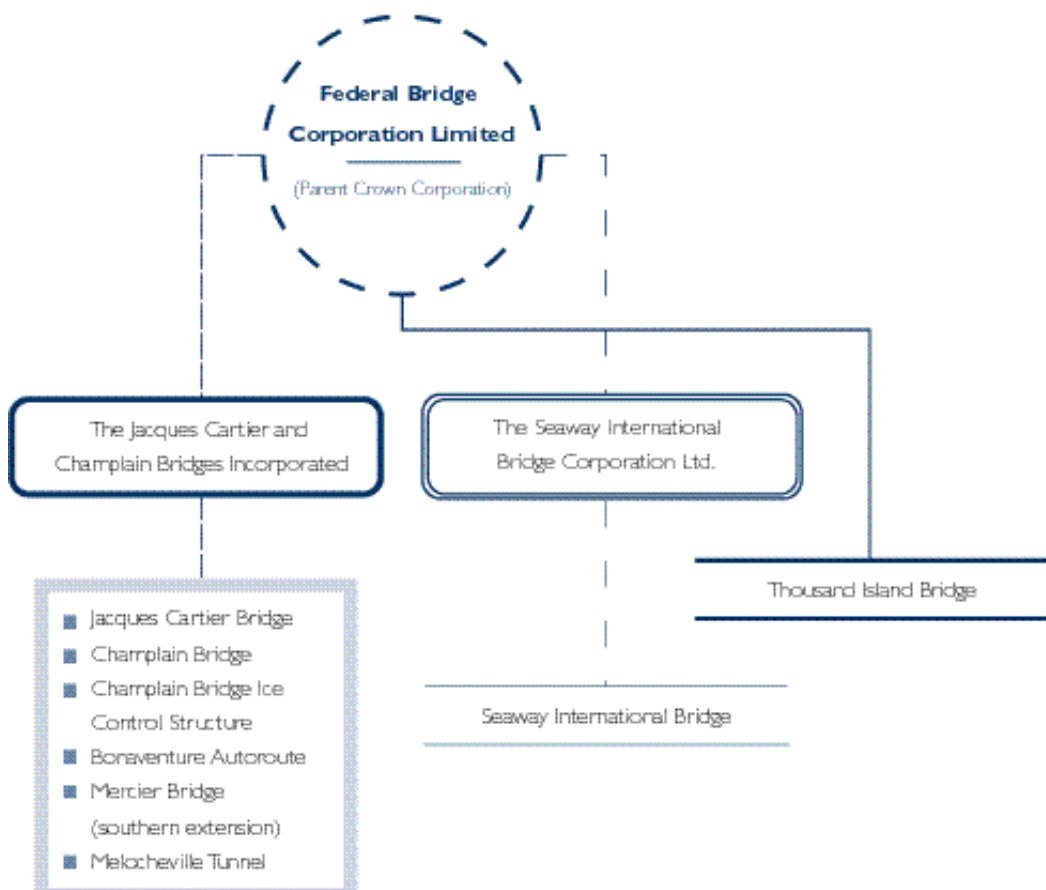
Federal Bridge Corporation Limited

(Parent Crown Corporation)

The Jacques Cartier and Champlain Bridges Incorporated

The Seaway International Bridge Corporation Ltd.

Thousand Island Bridge

Jacques Cartier Bridge
Champlain Bridge
Champlain Bridge Ice Control Structure
Bonaventure Autoroute
Mercier Bridge (southern extension)
Melocheville Tunnel

Seaway International Bridge